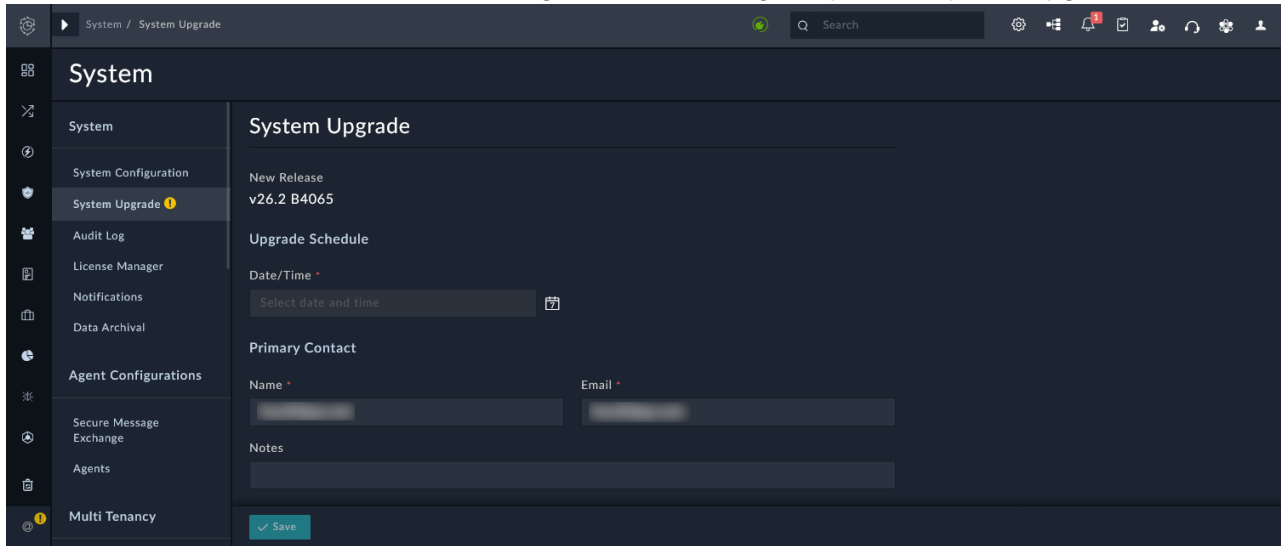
System / System Upgrade

Search

1

System

System

System Configuration

System Upgrade

Audit Log

License Manager

Notifications

Data Archival

Agent Configurations

Secure Message Exchange

Agents

Multi Tenancy

System Upgrade

New Release

v26.2 B4065

Upgrade Schedule

Date/Time *

Select date and time

Primary Contact

Name *

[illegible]

Email *

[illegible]

Notes

Save